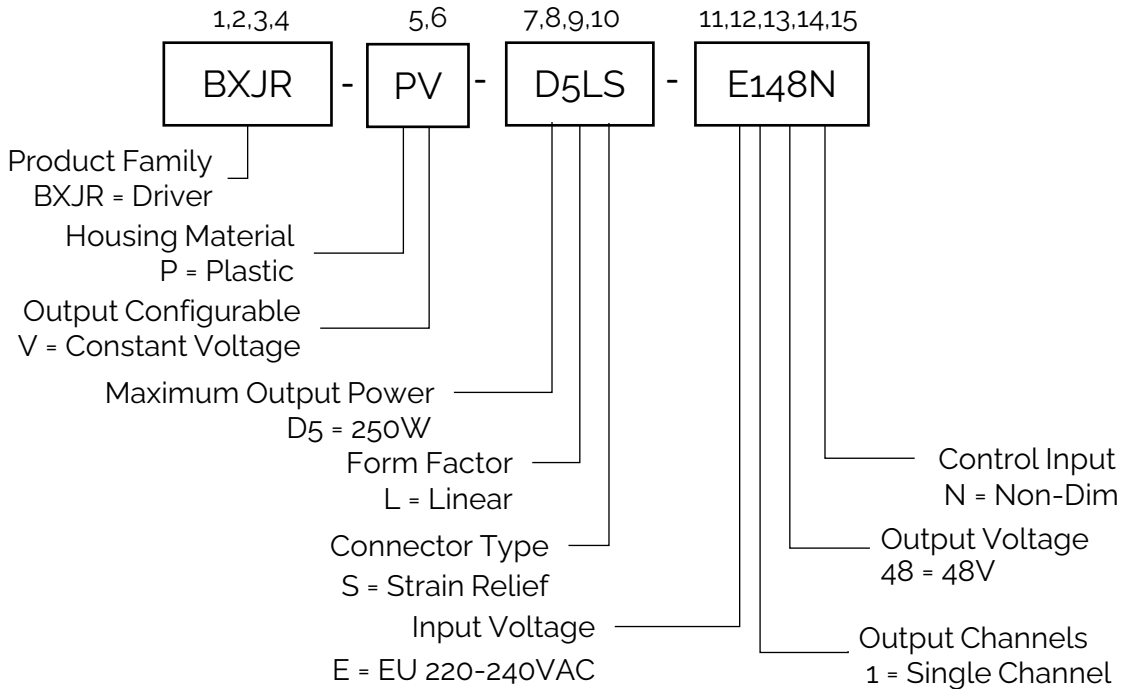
1,2,3,4 5,6 7,8,9,10 11,12,13,14,15

BXJR - PV - D5LS - E148N

Product Family
BXJR = Driver

Housing Material
P = Plastic

Output Configurable
V = Constant Voltage

Maximum Output Power
D5 = 250W

Form Factor
L = Linear

Connector Type
S = Strain Relief

Input Voltage
E = EU 220-240VAC

Control Input
N = Non-Dim

Output Voltage
48 = 48V

Output Channels
1 = Single Channel